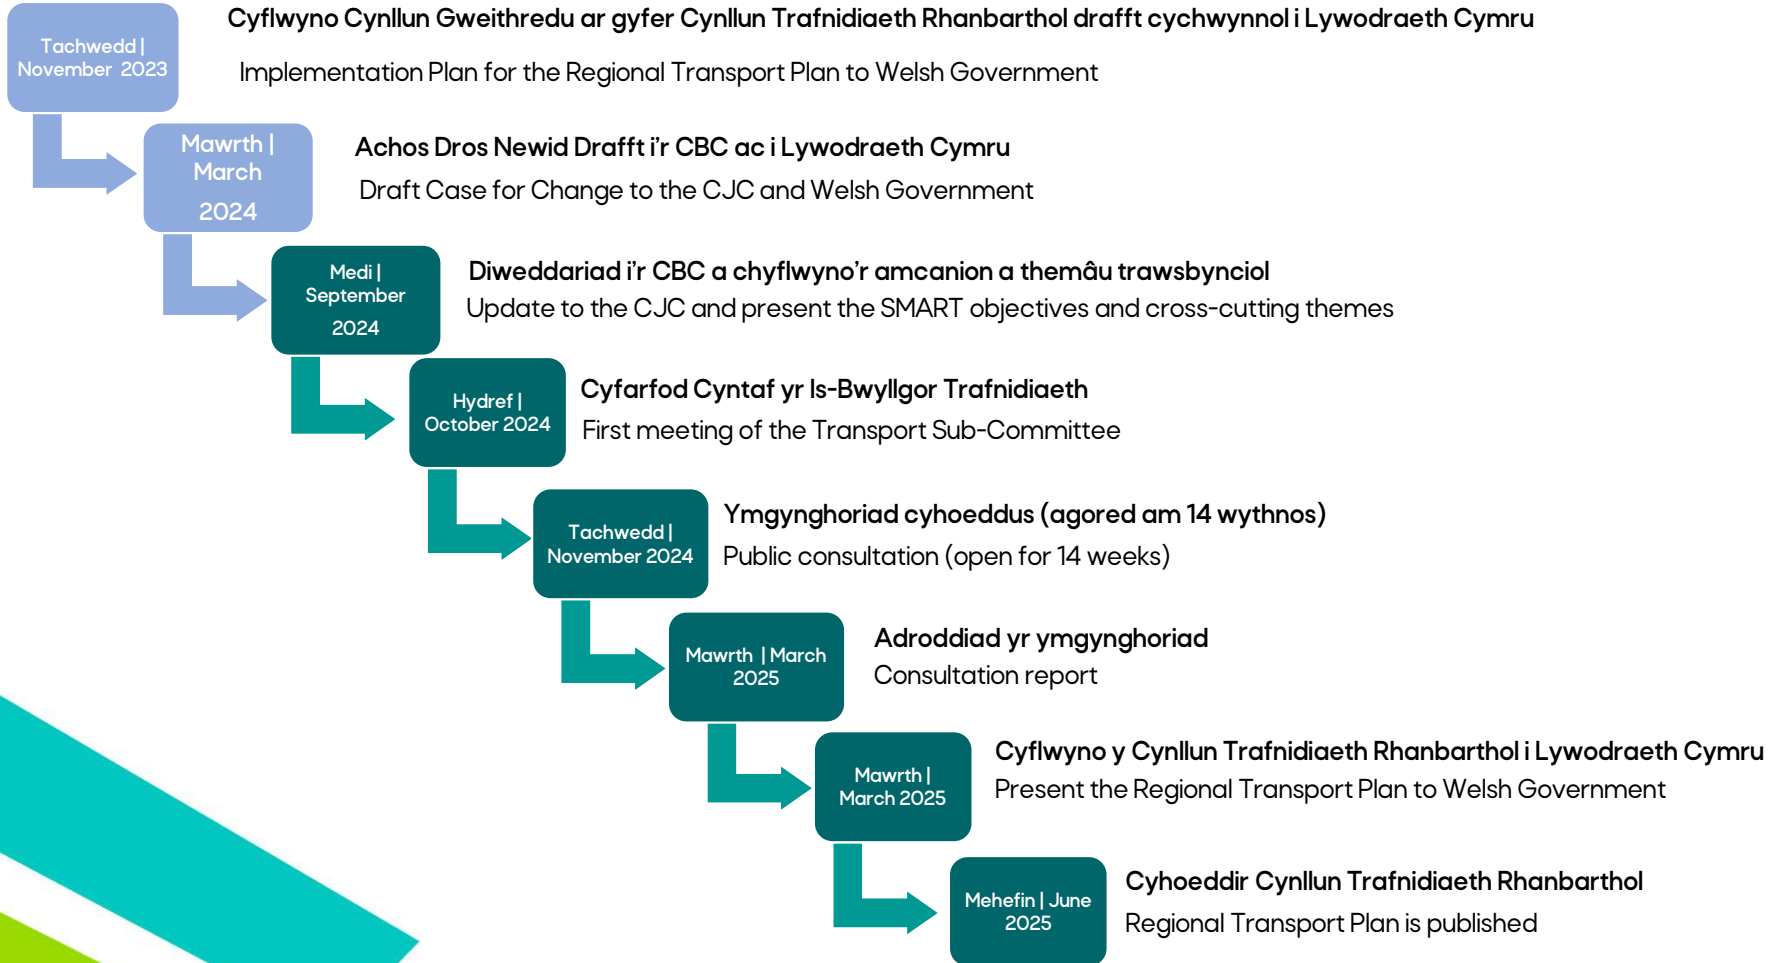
Tachwedd | November 2023

Cyflwyno Cynllun Gweithredu ar gyfer Cynllun Trafnidiaeth Rhanbarthol drafft cychwynnol i Lywodraeth Cymru

Implementation Plan for the Regional Transport Plan to Welsh Government

Mawrth | March 2024

Achos Dros Newid Drafft i'r CBC ac i Lywodraeth Cymru

Draft Case for Change to the CJC and Welsh Government

Medi | September 2024

Diweddariad i'r CBC a chyflwyno'r amcanion a themâu trawsbynciol

Update to the CJC and present the SMART objectives and cross-cutting themes

Hydref | October 2024

Cyfarfod Cyntaf yr Is-Bwyllgor Trafnidiaeth

First meeting of the Transport Sub-Committee

Tachwedd | November 2024

Ymgynghoriad cyhoeddus (agored am 14 wythnos)

Public consultation (open for 14 weeks)

Mawrth | March 2025

Adroddiad yr ymgynghoriad

Consultation report

Mawrth | March 2025

Cyflwyno y Cynllun Trafnidiaeth Rhanbarthol i Lywodraeth Cymru

Present the Regional Transport Plan to Welsh Government

Mehefin | June 2025

Cyhoeddir Cynllun Trafnidiaeth Rhanbarthol

Regional Transport Plan is published